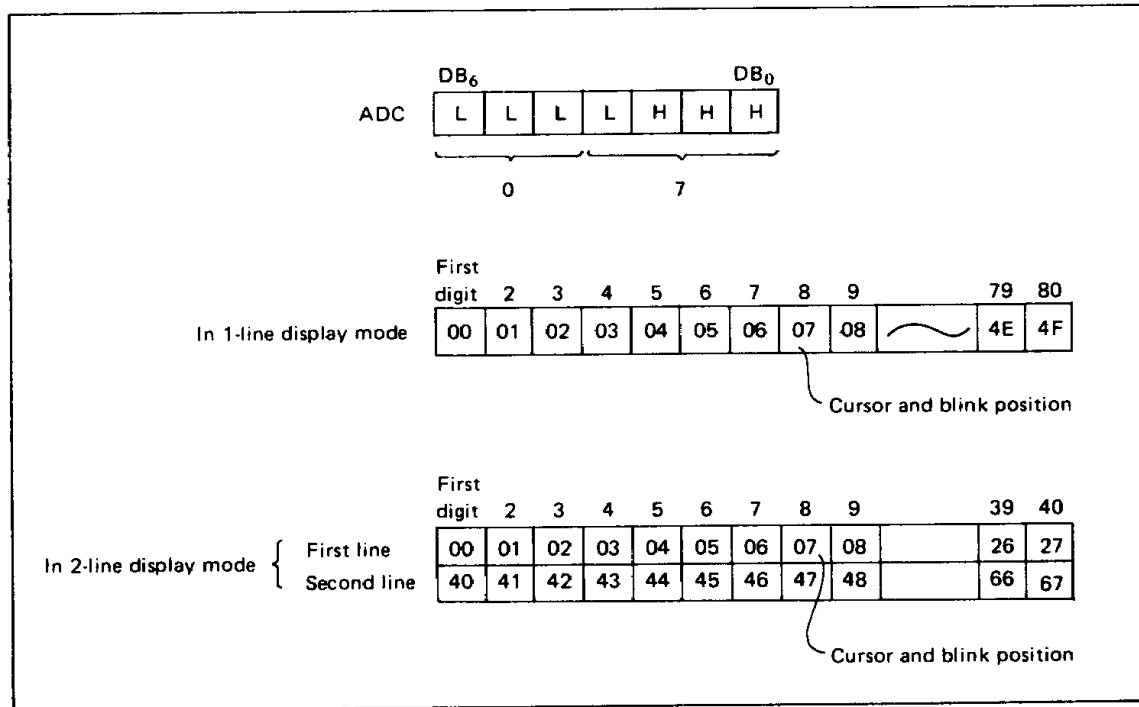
$DB_6$ $DB_0$

ADC

| L | L | L | L | H | H | H |
|---|---|---|---|---|---|---|

0 7

First digit 2 3 4 5 6 7 8 9 79 80

In 1-line display mode

| 00 | 01 | 02 | 03 | 04 | 05 | 06 | 07 | 08 | | 4E | 4F |
|---|---|---|---|---|---|---|---|---|---|---|---|

Cursor and blink position

First digit 2 3 4 5 6 7 8 9 39 40

In 2-line display mode

| | | | | | | | | | | | |
|---|---|---|---|---|---|---|---|---|---|---|---|
| First line | 00 | 01 | 02 | 03 | 04 | 05 | 06 | 07 | 08 | 26 | 27 |
| Second line | 40 | 41 | 42 | 43 | 44 | 45 | 46 | 47 | 48 | 66 | 67 |

Cursor and blink position